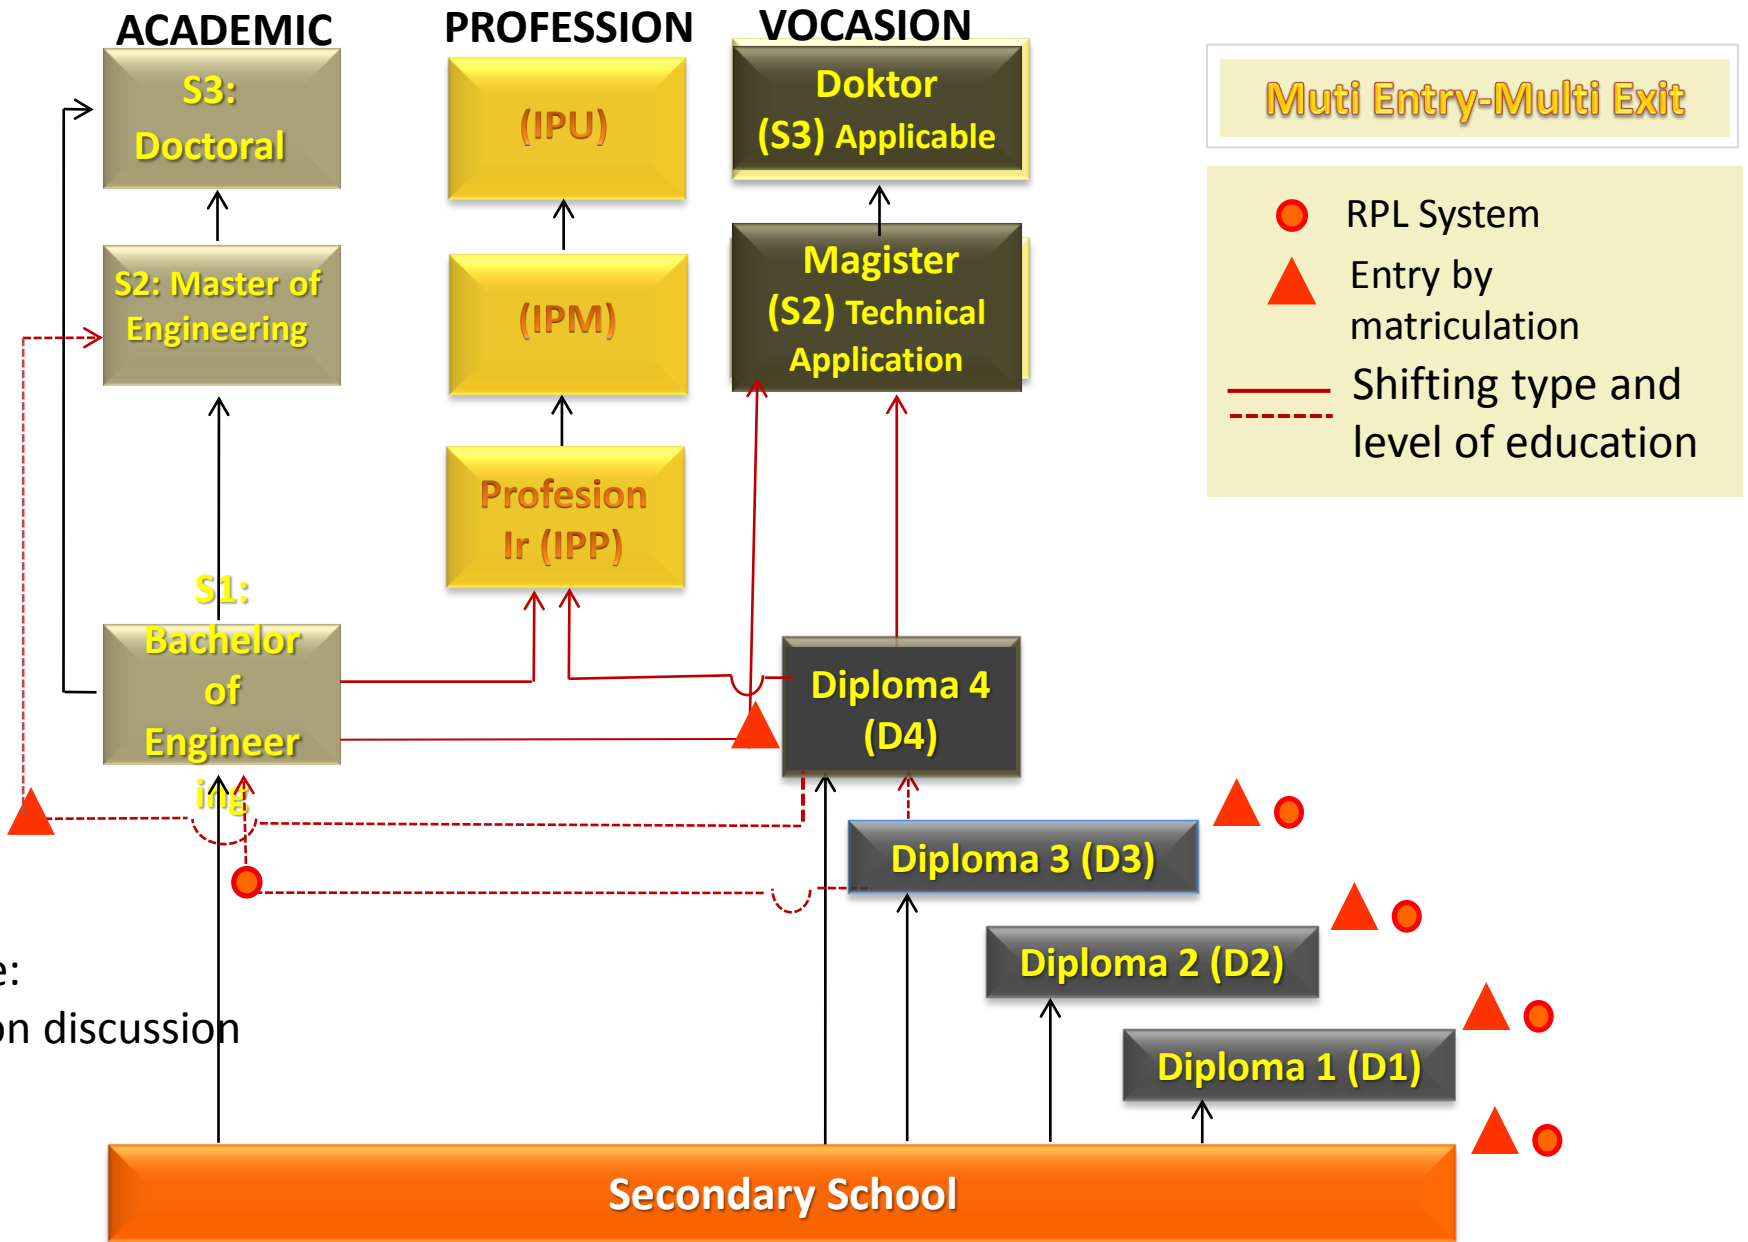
ACADEMIC

PROFESSION

VOCASION

S3: Doctoral

(IPU)

Doktor (S3) Applicable

Muti Entry-Multi Exit

RPL System

Entry by matriculation

Shifting type and level of education

S2: Master of Engineering

(IPM)

Magister (S2) Technical Application

Profesion Ir (IPP)

S1: Bachelor of Engineering

Diploma 4 (D4)

Diploma 3 (D3)

Diploma 2 (D2)

Diploma 1 (D1)

e:

on discussion

Secondary School